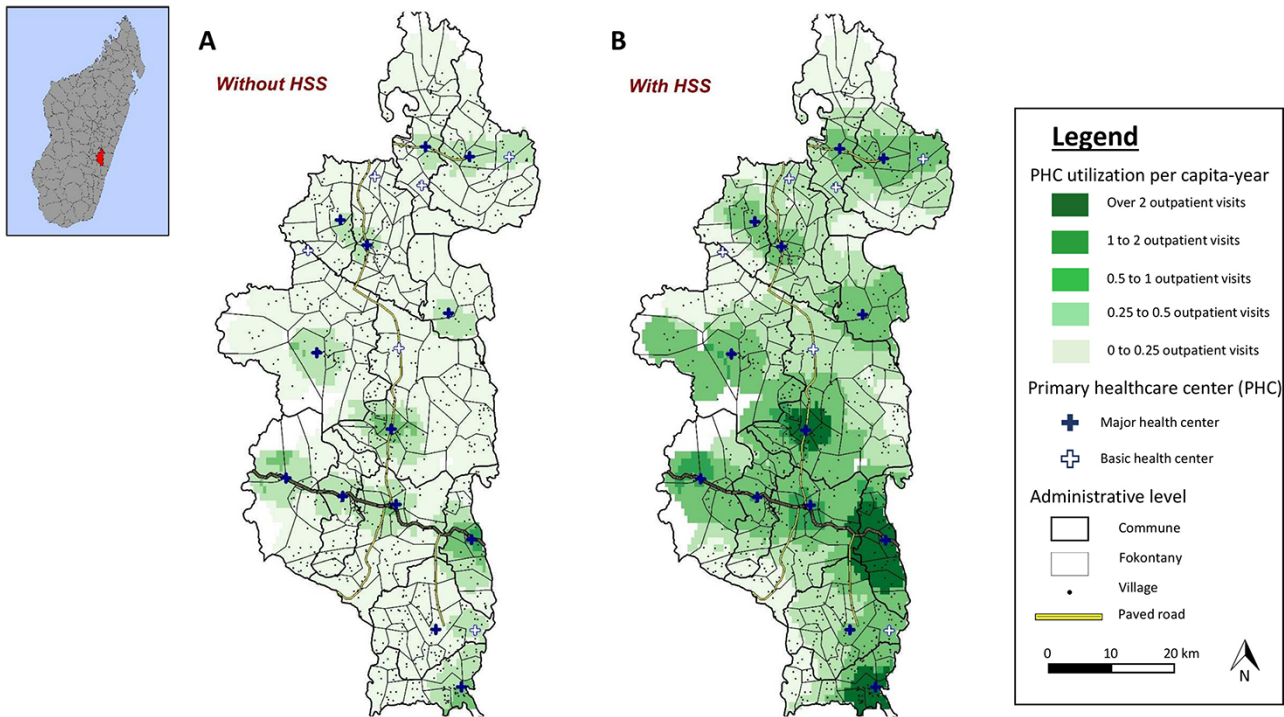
A

Without HSS

B

With HSS

Legend

PHC utilization per capita-year

Over 2 outpatient visits

1 to 2 outpatient visits

0.5 to 1 outpatient visits

0.25 to 0.5 outpatient visits

0 to 0.25 outpatient visits

Primary healthcare center (PHC)

Major health center

Basic health center

Administrative level

Commune

Fokontany

Village

Paved road

0 10 20 km

N